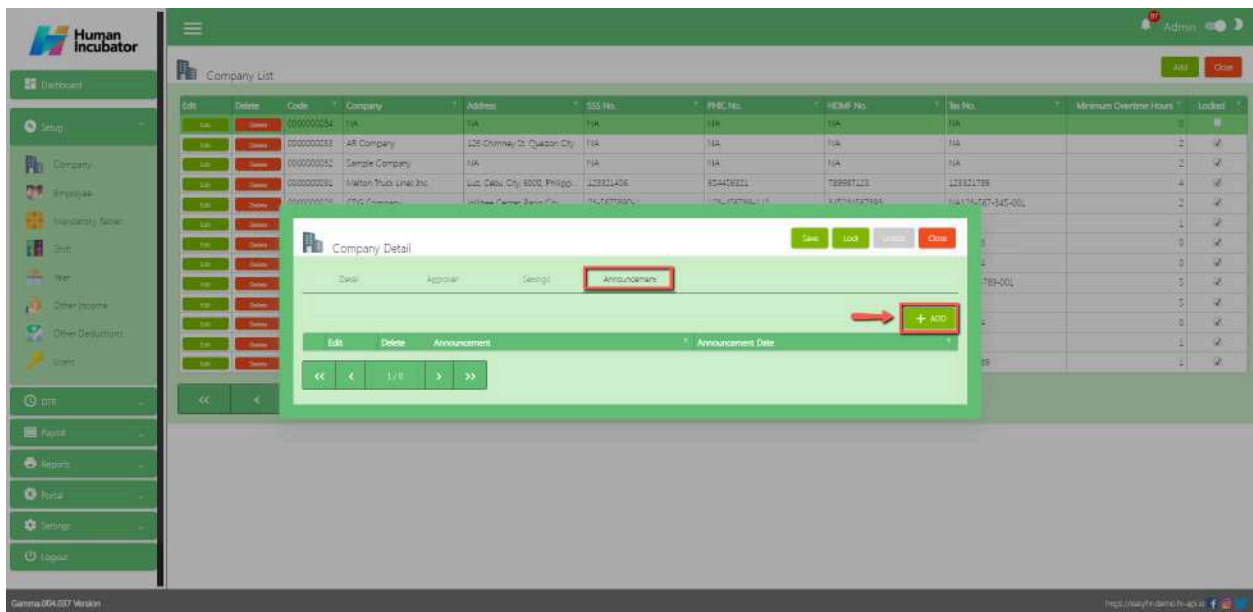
Human Incubator

Dashboard
Setup
Company
Employee
Mandatory Tables
Shift
Year
Other Income
Other Deductions
Users
DTR
Payroll
Reports
Portal
Settings
Logout

Admin

Company List

Add Close

| Edit | Delete | Code | Company | Address | SSS No. | PHIC No. | HDMF No. | Tax No. | Minimum Overtime Hours | Locked |
|---|---|---|---|---|---|---|---|---|---|---|
| Edit | Delete | 0000000054 | NA | NA | NA | NA | NA | NA | 0 | |
| Edit | Delete | 0000000053 | AR Company | 126 Chimney St. Quezon City | NA | NA | NA | NA | 2 | |
| Edit | Delete | 0000000052 | Sample Company | NA | NA | NA | NA | NA | 2 | |
| Edit | Delete | 0000000051 | Malton Truck Lines Inc. | Lus Cebu City 6000, Philippi... | 123321456 | 654456321 | 789987123 | 123321789 | 4 | |
| Edit | Delete | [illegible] | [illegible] | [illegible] | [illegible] | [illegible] | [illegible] | NA123-567-345-001 | 2 | |
| Edit | Delete | | | | | | | | 1 | |
| Edit | Delete | | | | | | | | 0 | |
| Edit | Delete | | | | | | | | 0 | |
| Edit | Delete | | | | | | | 789-001 | 5 | |
| Edit | Delete | | | | | | | | 3 | |
| Edit | Delete | | | | | | | | 0 | |
| Edit | Delete | | | | | | | | 1 | |
| Edit | Delete | | | | | | | 89 | 1 | |

<< <

Company Detail

Save Lock Unlock Close

Detail Approver Settings Announcement

+ ADD

| Edit | Delete | Announcement | Announcement Date |
|---|---|---|---|

<< < 1/0 > >>

Gamma.004.037 Version
https://payhr-demo.hr-api.io